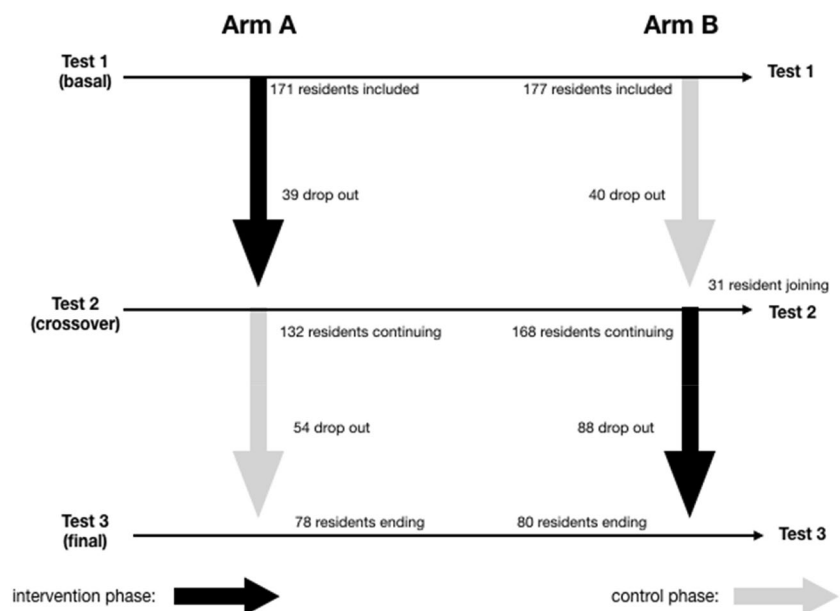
Arm A

Arm B

Test 1 (basal)

Test 1

171 residents included

177 residents included

39 drop out

40 drop out

31 resident joining

Test 2 (crossover)

Test 2

132 residents continuing

168 residents continuing

54 drop out

88 drop out

Test 3 (final)

Test 3

78 residents ending

80 residents ending

intervention phase:

control phase: